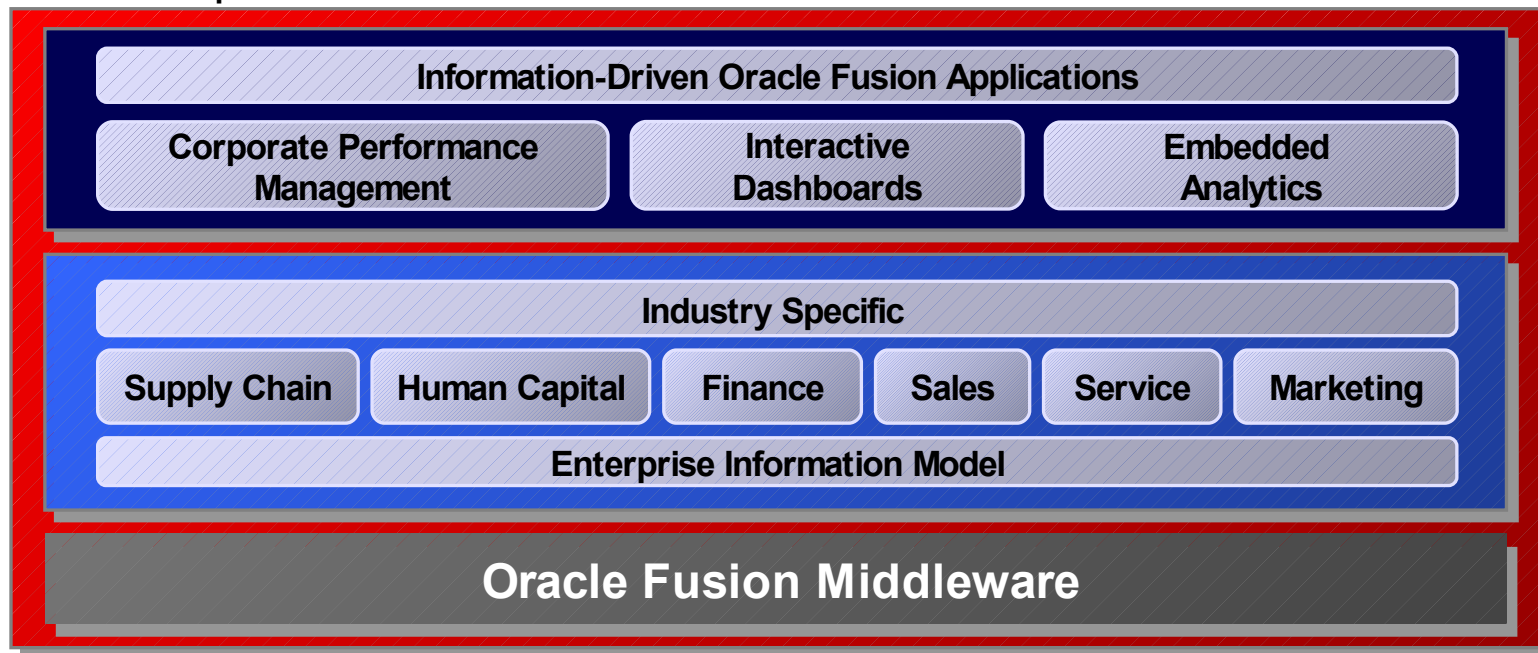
Information-Driven Oracle Fusion Applications

Corporate Performance Management

Interactive Dashboards

Embedded Analytics

Industry Specific

Supply Chain

Human Capital

Finance

Sales

Service

Marketing

Enterprise Information Model

Oracle Fusion Middleware